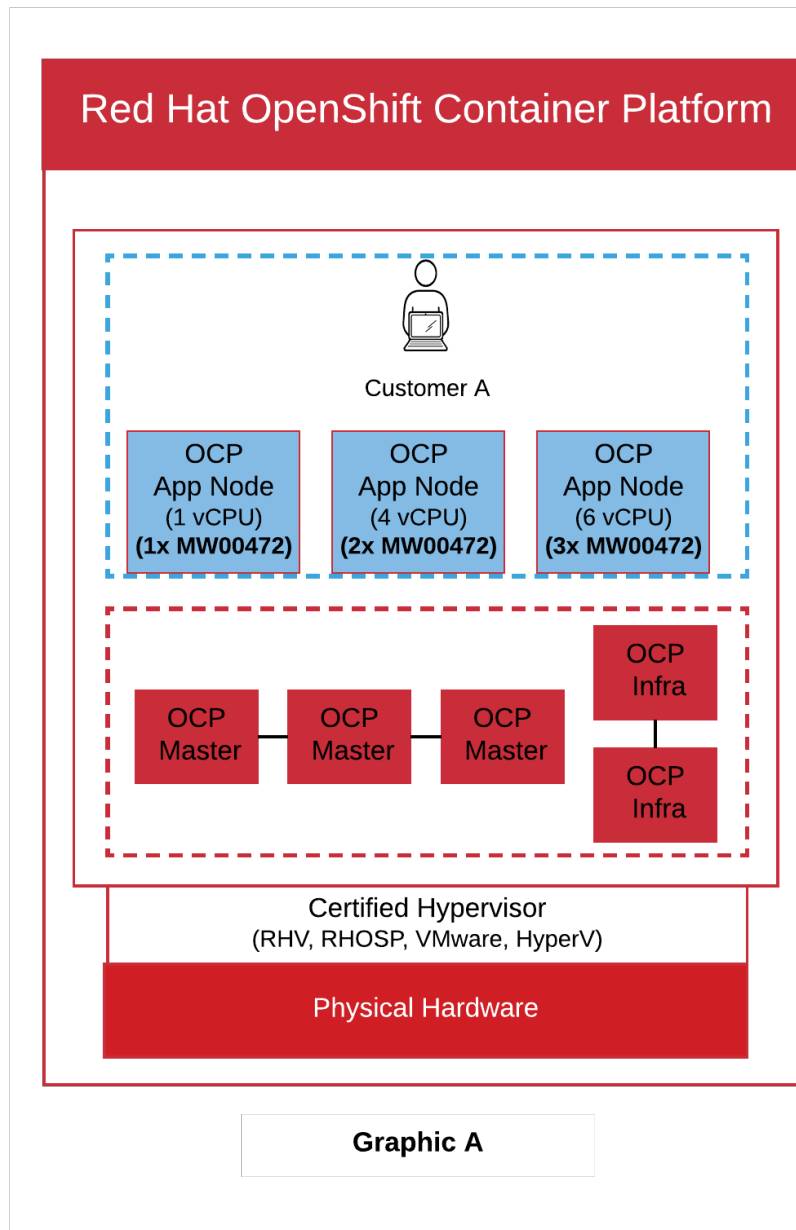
Red Hat OpenShift Container Platform

Customer A

OCP
App Node
(1 vCPU)
**(1x MW00472)**

OCP
App Node
(4 vCPU)
**(2x MW00472)**

OCP
App Node
(6 vCPU)
**(3x MW00472)**

OCP
Master

OCP
Master

OCP
Master

OCP
Infra

OCP
Infra

Certified Hypervisor
(RHV, RHOSP, VMware, HyperV)

Physical Hardware

**Graphic A**